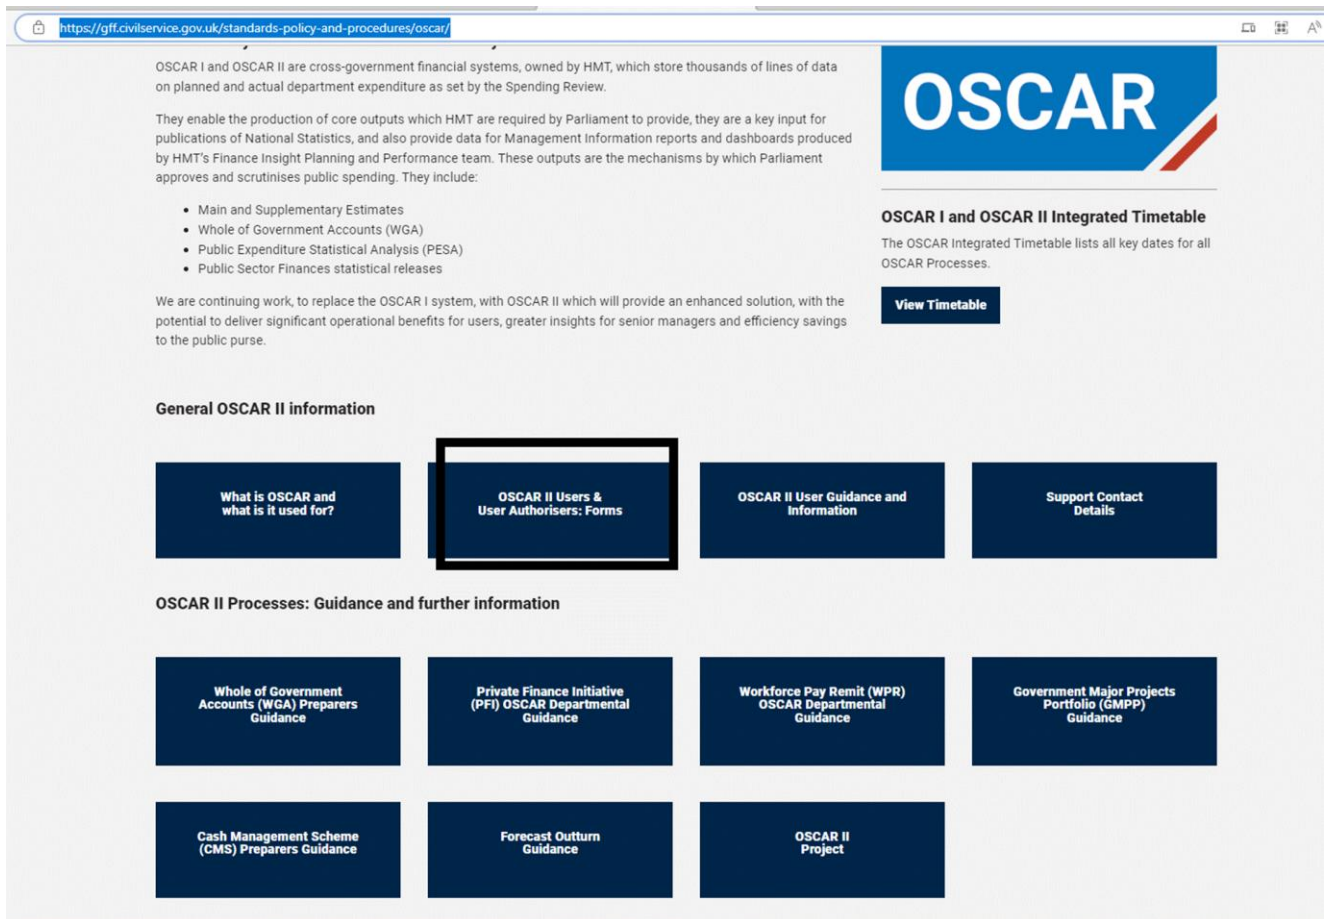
https://gff.civilservice.gov.uk/standards-policy-and-procedures/oscar/

OSCAR I and OSCAR II are cross-government financial systems, owned by HMT, which store thousands of lines of data on planned and actual department expenditure as set by the Spending Review.

They enable the production of core outputs which HMT are required by Parliament to provide, they are a key input for publications of National Statistics, and also provide data for Management Information reports and dashboards produced by HMT's Finance Insight Planning and Performance team. These outputs are the mechanisms by which Parliament approves and scrutinises public spending. They include:

- Main and Supplementary Estimates
- Whole of Government Accounts (WGA)
- Public Expenditure Statistical Analysis (PESA)
- Public Sector Finances statistical releases

We are continuing work, to replace the OSCAR I system, with OSCAR II which will provide an enhanced solution, with the potential to deliver significant operational benefits for users, greater insights for senior managers and efficiency savings to the public purse.

OSCAR

OSCAR I and OSCAR II Integrated Timetable

The OSCAR Integrated Timetable lists all key dates for all OSCAR Processes.

View Timetable

General OSCAR II information

What is OSCAR and what is it used for?

OSCAR II Users & User Authorisers: Forms

OSCAR II User Guidance and Information

Support Contact Details

OSCAR II Processes: Guidance and further information

Whole of Government Accounts (WGA) Preparers Guidance

Private Finance Initiative (PFI) OSCAR Departmental Guidance

Workforce Pay Remit (WPR) OSCAR Departmental Guidance

Government Major Projects Portfolio (GMPP) Guidance

Cash Management Scheme (CMS) Preparers Guidance

Forecast Outturn Guidance

OSCAR II Project